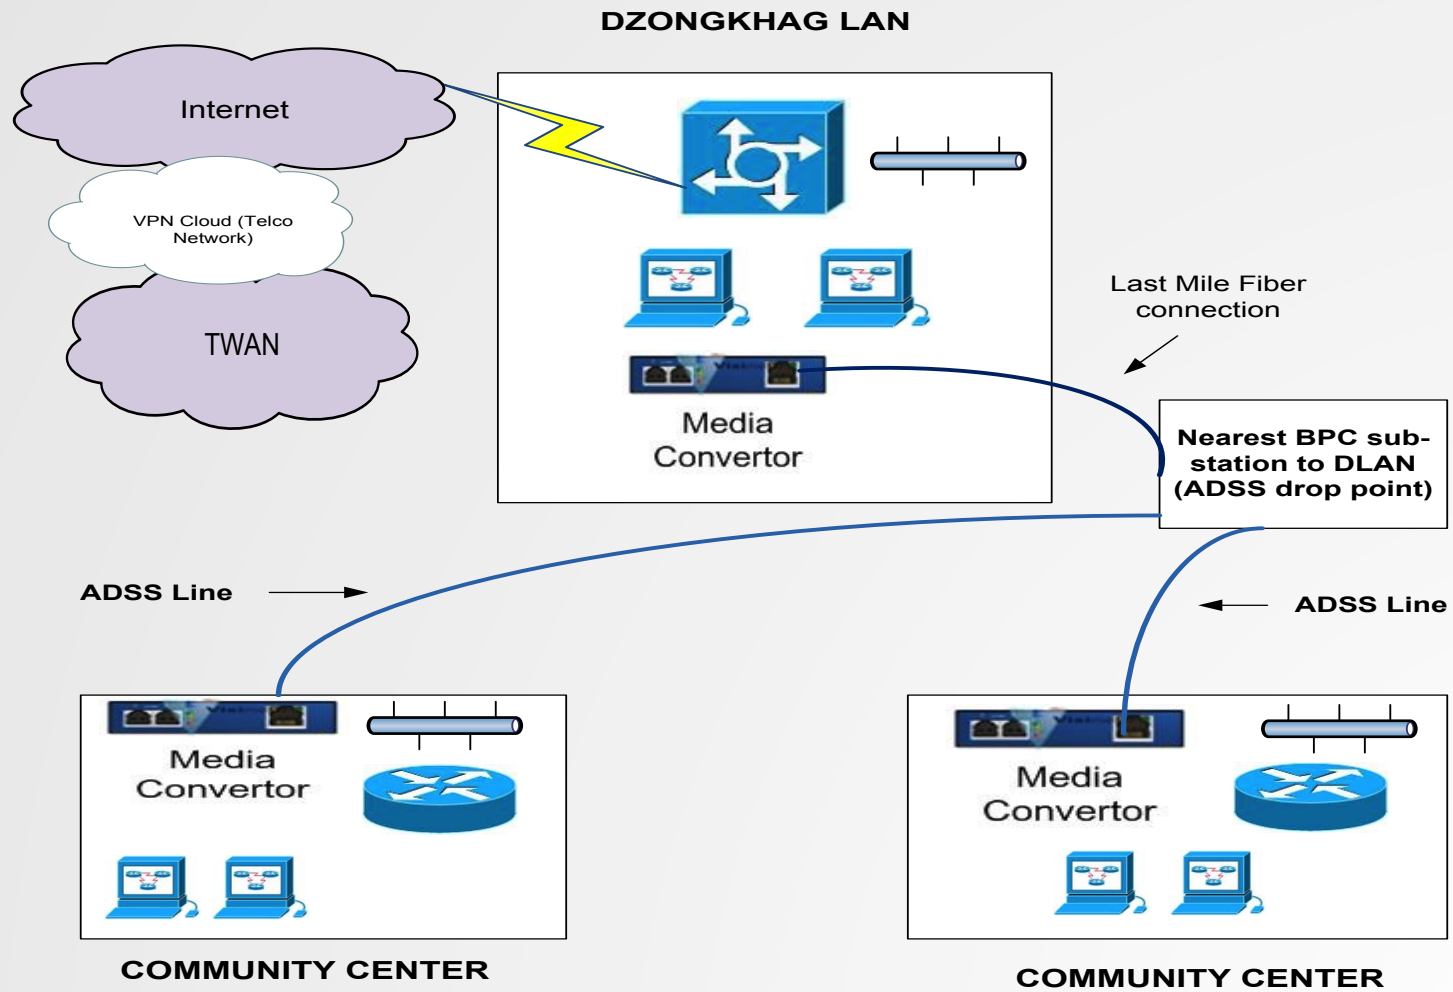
DZONGKHAG LAN

Internet

VPN Cloud (Telco Network)

TWAN

Media Convertor

Last Mile Fiber connection

Nearest BPC sub-station to DLAN (ADSS drop point)

ADSS Line

ADSS Line

Media Convertor

Media Convertor

COMMUNITY CENTER

COMMUNITY CENTER